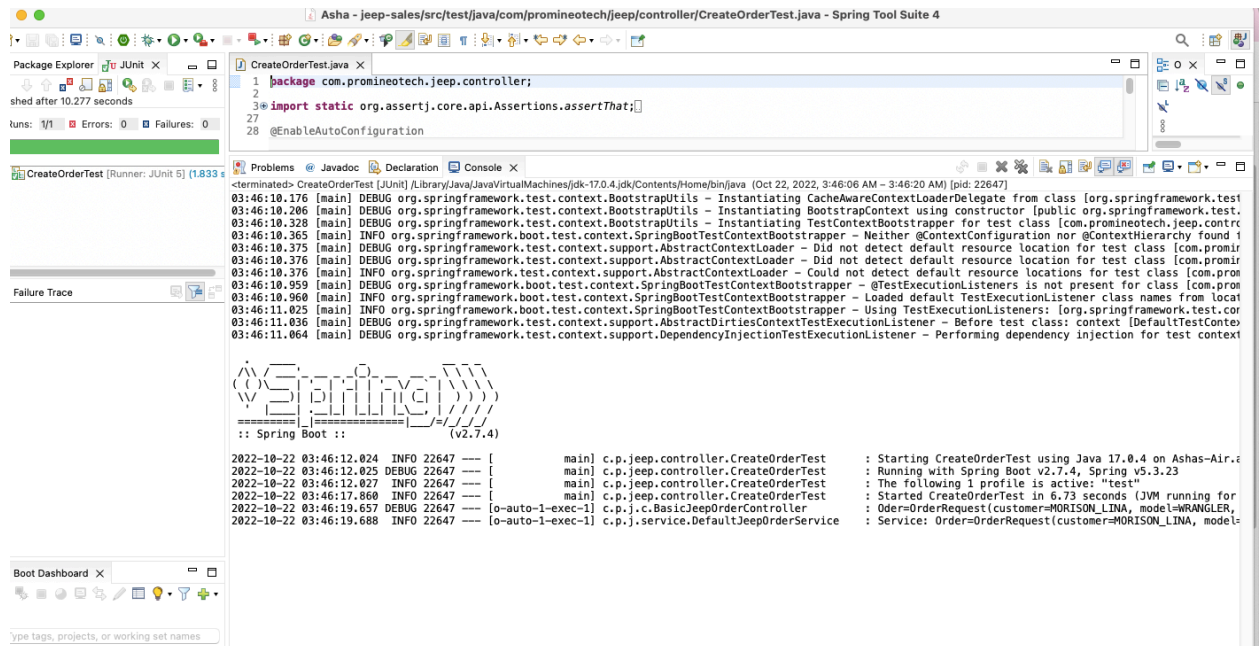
Asha - jeep-sales/src/test/java/com/promineotech/jeep/controller/CreateOrderTest.java - Spring Tool Suite 4

Package Explorer JUnit ×
shed after 10.277 seconds
Runs: 1/1 Errors: 0 Failures: 0

CreateOrderTest [Runner: JUnit 5] (1.833 s

Failure Trace

CreateOrderTest.java ×
1 package com.promineotech.jeep.controller;
2
3 import static org.assertj.core.api.Assertions.assertThat;
27
28 @EnableAutoConfiguration

Problems @ Javadoc Declaration Console ×
<terminated> CreateOrderTest [JUnit] /Library/Java/JavaVirtualMachines/jdk-17.0.4.jdk/Contents/Home/bin/java (Oct 22, 2022, 3:46:06 AM – 3:46:20 AM) [pid: 22647]
03:46:10.176 [main] DEBUG org.springframework.test.context.BootstrapUtils - Instantiating CacheAwareContextLoaderDelegate from class [org.springframework.tes
03:46:10.206 [main] DEBUG org.springframework.test.context.BootstrapUtils - Instantiating BootstrapContext using constructor [public org.springframework.test.
03:46:10.328 [main] DEBUG org.springframework.test.context.BootstrapUtils - Instantiating TestContextBootstrapper for test class [com.promineotech.jeep.contro
03:46:10.365 [main] INFO org.springframework.boot.test.context.SpringBootTestContextBootstrapper - Neither @ContextConfiguration nor @ContextHierarchy found f
03:46:10.375 [main] DEBUG org.springframework.test.context.support.AbstractContextLoader - Did not detect default resource location for test class [com.promin
03:46:10.376 [main] DEBUG org.springframework.test.context.support.AbstractContextLoader - Did not detect default resource location for test class [com.promin
03:46:10.376 [main] INFO org.springframework.test.context.support.AbstractContextLoader - Could not detect default resource locations for test class [com.prom
03:46:10.959 [main] DEBUG org.springframework.boot.test.context.SpringBootTestContextBootstrapper - @TestExecutionListeners is not present for class [com.prom
03:46:10.960 [main] INFO org.springframework.boot.test.context.SpringBootTestContextBootstrapper - Loaded default TestExecutionListener class names from locat
03:46:11.025 [main] INFO org.springframework.boot.test.context.SpringBootTestContextBootstrapper - Using TestExecutionListeners: [org.springframework.test.con
03:46:11.036 [main] DEBUG org.springframework.test.context.support.AbstractDirtiesContextTestExecutionListener - Before test class: context [DefaultTestContex
03:46:11.064 [main] DEBUG org.springframework.test.context.support.DependencyInjectionTestExecutionListener - Performing dependency injection for test context

:: Spring Boot :: (v2.7.4)

2022-10-22 03:46:12.024 INFO 22647 --- [ main] c.p.jeep.controller.CreateOrderTest : Starting CreateOrderTest using Java 17.0.4 on Ashas-Air.a
2022-10-22 03:46:12.025 DEBUG 22647 --- [ main] c.p.jeep.controller.CreateOrderTest : Running with Spring Boot v2.7.4, Spring v5.3.23
2022-10-22 03:46:12.027 INFO 22647 --- [ main] c.p.jeep.controller.CreateOrderTest : The following 1 profile is active: "test"
2022-10-22 03:46:17.860 INFO 22647 --- [ main] c.p.jeep.controller.CreateOrderTest : Started CreateOrderTest in 6.73 seconds (JVM running for
2022-10-22 03:46:19.657 DEBUG 22647 --- [o-auto-1-exec-1] c.p.j.c.BasicJeepOrderController : Oder=OrderRequest(customer=MORISON_LINA, model=WRANGLER,
2022-10-22 03:46:19.688 INFO 22647 --- [o-auto-1-exec-1] c.p.j.service.DefaultJeepOrderService : Service: Order=OrderRequest(customer=MORISON_LINA, model=

Boot Dashboard ×

ype tags, projects, or working set names